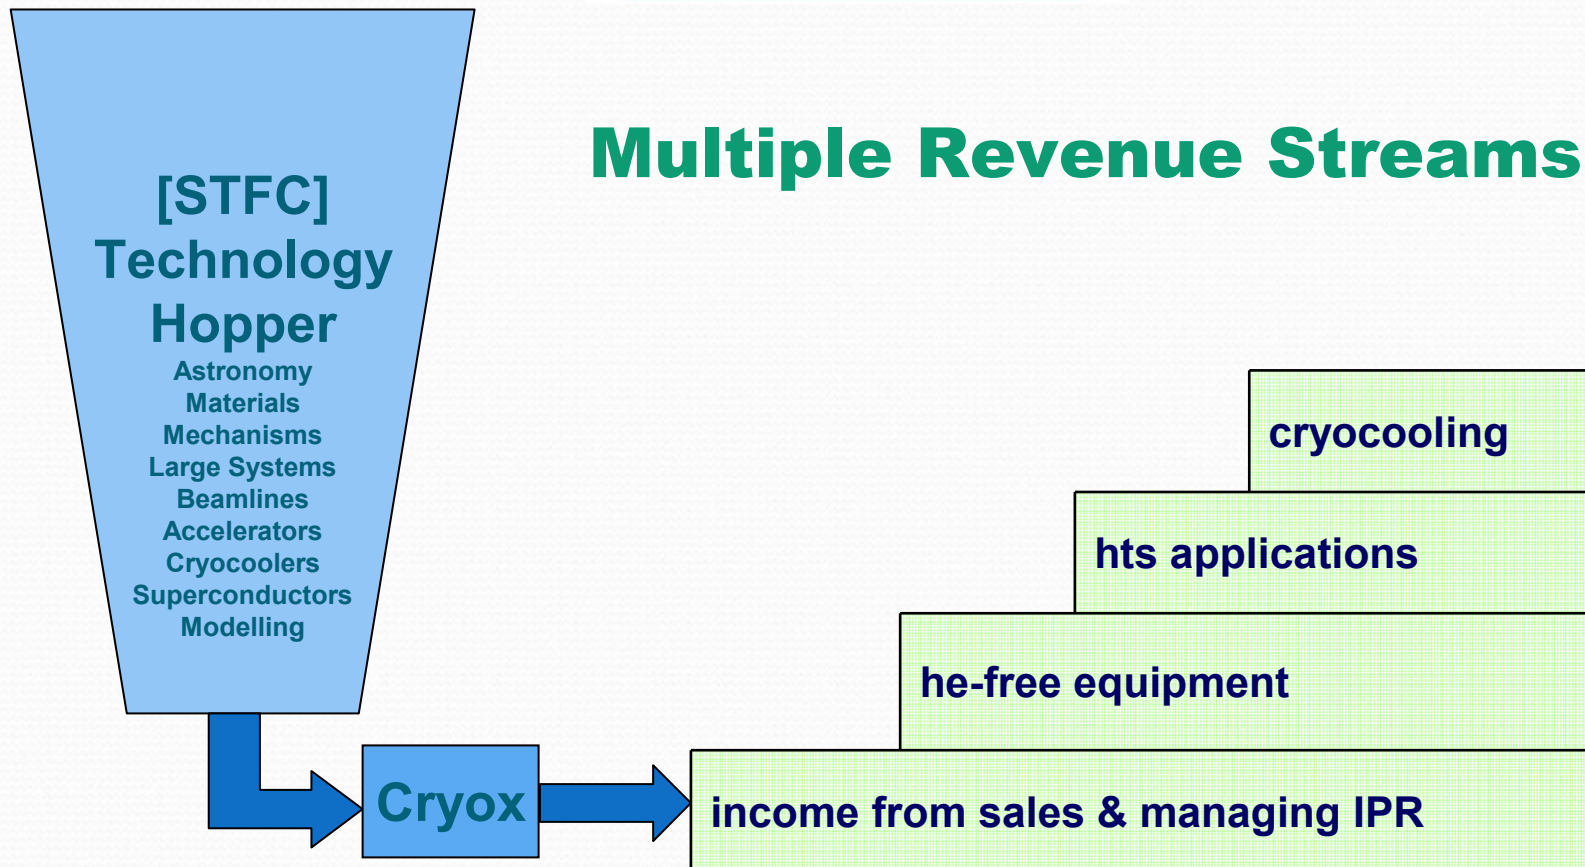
[STFC] Technology Hopper

Astronomy
Materials
Mechanisms
Large Systems
Beamlines
Accelerators
Cryocoolers
Superconductors
Modelling

Multiple Revenue Streams

Cryox

cryocooling

hts applications

he-free equipment

income from sales & managing IPR